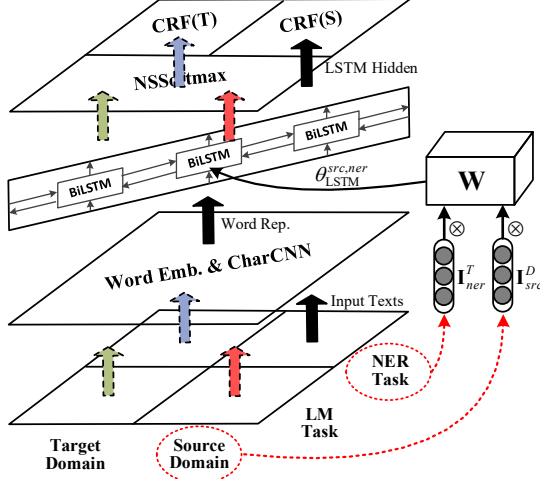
CRF(T)

CRF(S)

NSSoftmax

LSTM Hidden

BiLSTM

BiLSTM

BiLSTM

$\theta_{\text{LSTM}}^{src,ner}$

W

$\otimes$

$\otimes$

Word Rep.

Word Emb. & CharCNN

$\mathbf{I}_{ner}^{T}$

$\mathbf{I}_{src}^{D}$

Input Texts

NER Task

LM Task

Target Domain

Source Domain